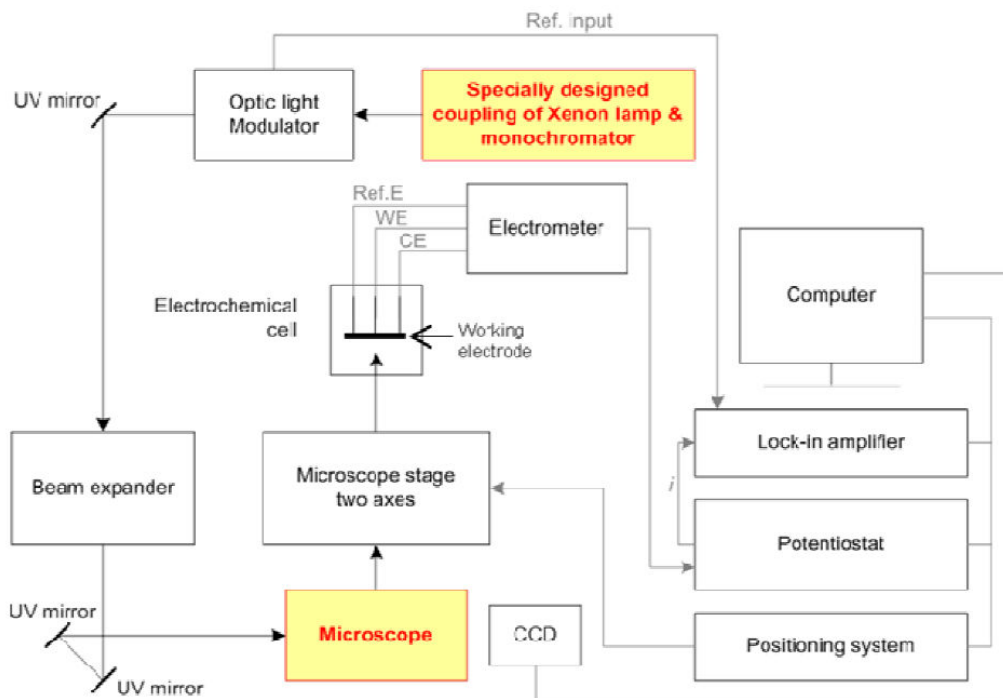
Ref. input

UV mirror

Optic light Modulator

Specially designed coupling of Xenon lamp & monochromator

Ref.E

WE

CE

Electrometer

Electrochemical cell

Working electrode

Computer

Beam expander

Microscope stage two axes

Lock-in amplifier

i

Potentiostat

UV mirror

Microscope

CCD

Positioning system

UV mirror